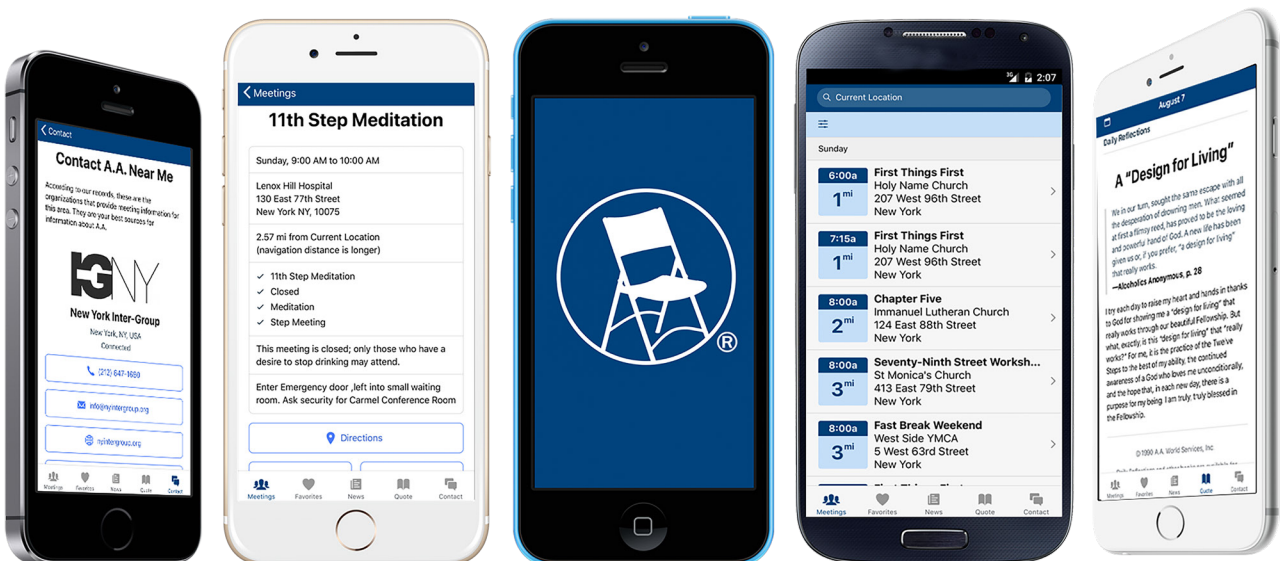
Contact

Contact A.A. Near Me

According to our records, these are the organizations that provide meeting information for this area. They are your best sources for information about A.A.

IGNY

New York Inter-Group

New York, NY, USA

Connected

(212) 647-1680

info@nyintergroup.org

nyintergroup.org

Meetings Favorites News Quote Contact

Meetings

11th Step Meditation

Sunday, 9:00 AM to 10:00 AM

Lenox Hill Hospital
130 East 77th Street
New York NY, 10075

2.57 mi from Current Location
(navigation distance is longer)

✓ 11th Step Meditation
✓ Closed
✓ Meditation
✓ Step Meeting

This meeting is closed; only those who have a desire to stop drinking may attend.

Enter Emergency door ,left into small waiting room. Ask security for Carmel Conference Room

Directions

Meetings Favorites News Quote Contact

®

2:07

Current Location

Sunday

| | |
|---|---|
| 6:00a 1 mi | First Things First Holy Name Church 207 West 96th Street New York |
| 7:15a 1 mi | First Things First Holy Name Church 207 West 96th Street New York |
| 8:00a 2 mi | Chapter Five Immanuel Lutheran Church 124 East 88th Street New York |
| 8:00a 3 mi | Seventy-Ninth Street Worksh... St Monica's Church 413 East 79th Street New York |
| 8:00a 3 mi | Fast Break Weekend West Side YMCA 5 West 63rd Street New York |

Meetings Favorites News Quote Contact

August 7

Daily Reflections

A "Design for Living"

We in our turn, sought the same escape with all the desperation of drowning men. What seemed at first a flimsy reed, has proved to be the loving and powerful hand of God. A new life has been given us or, if you prefer, "a design for living" that really works.

—Alcoholics Anonymous, p. 28

I try each day to raise my heart and hands in thanks to God for showing me a "design for living" that really works through our beautiful Fellowship. But what, exactly, is this "design for living" that "really works?" For me, it is the practice of the Twelve Steps to the best of my ability, the continued awareness of a God who loves me unconditionally, and the hope that, in each new day, there is a purpose for my being. I am truly, truly blessed in the Fellowship.

©1990 A.A. World Services, Inc

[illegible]

Meetings Favorites News Quote Contact